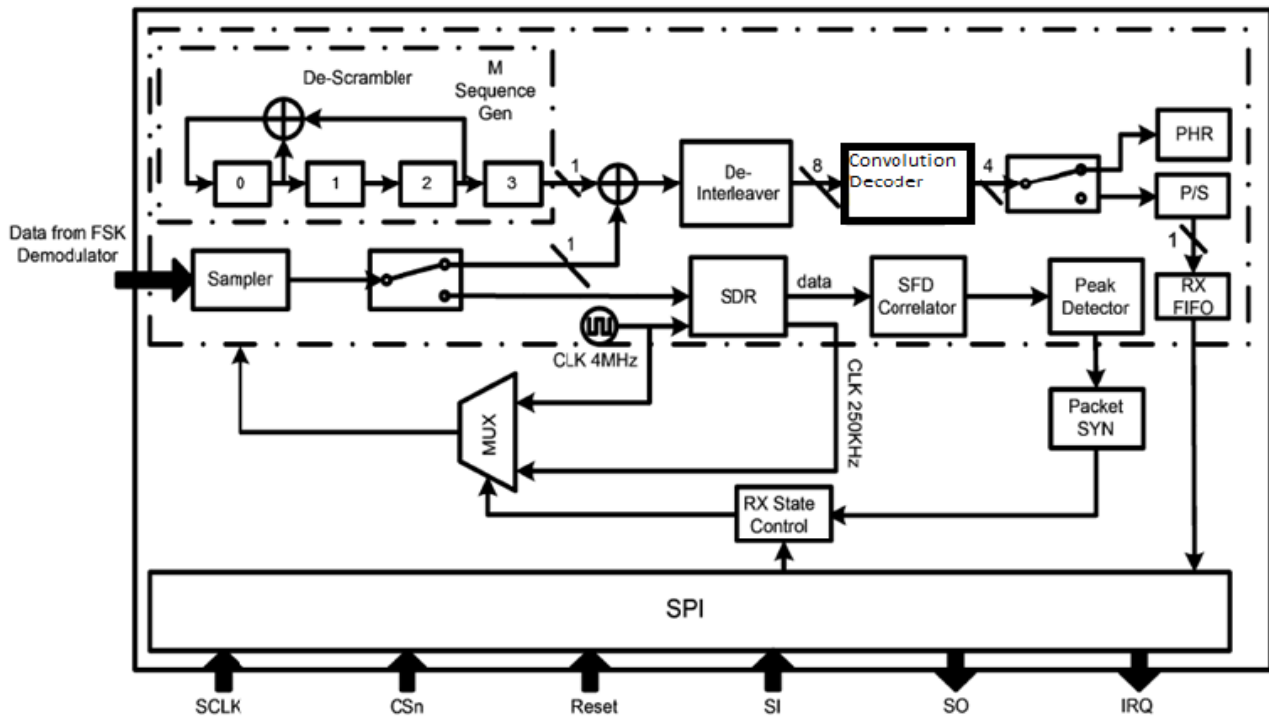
De-Scrambler

M Sequence Gen

0
1
2
3
1
De-Interleaver
8
Convolution Decoder
4
PHR
P/S
1
Data from FSK Demodulator
Sampler
1
SDR
data
SFD Correlator
Peak Detector
RX FIFO
CLK 4MHz
CLK 250KHz
MUX
Packet SYN
RX State Control
SPI
SCLK
CSn
Reset
SI
SO
IRQ